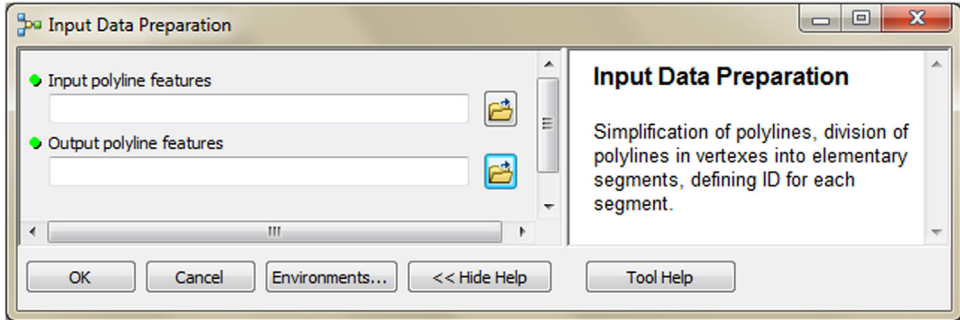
Input Data Preparation

Input polyline features

Output polyline features

Input Data Preparation

Simplification of polylines, division of polylines in vertexes into elementary segments, defining ID for each segment.

OK
Cancel
Environments...
<< Hide Help
Tool Help